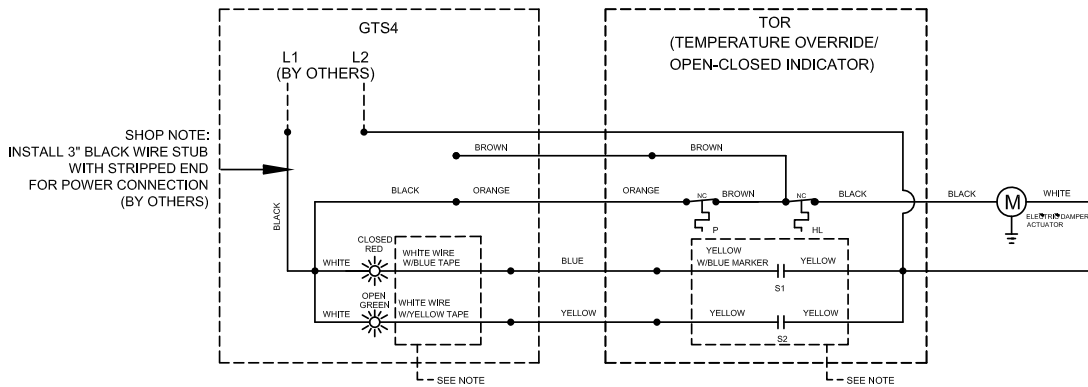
GTS4

L1 L2
(BY OTHERS)

TOR
(TEMPERATURE OVERRIDE/
OPEN-CLOSED INDICATOR)

SHOP NOTE:
INSTALL 3" BLACK WIRE STUB
WITH STRIPPED END
FOR POWER CONNECTION
(BY OTHERS)

BROWN
BROWN
BLACK
ORANGE
ORANGE
NC
BROWN
NC
BLACK
BLACK
M
WHITE
ELECTRIC DAMPER ACTUATOR
P
HL
BLACK
CLOSED
RED
WHITE
WHITE WIRE
W/BLUE TAPE
BLUE
YELLOW
W/BLUE MARKER
YELLOW
S1
OPEN
GREEN
WHITE
WHITE WIRE
W/YELLOW TAPE
YELLOW
YELLOW
YELLOW
S2
SEE NOTE
SEE NOTE